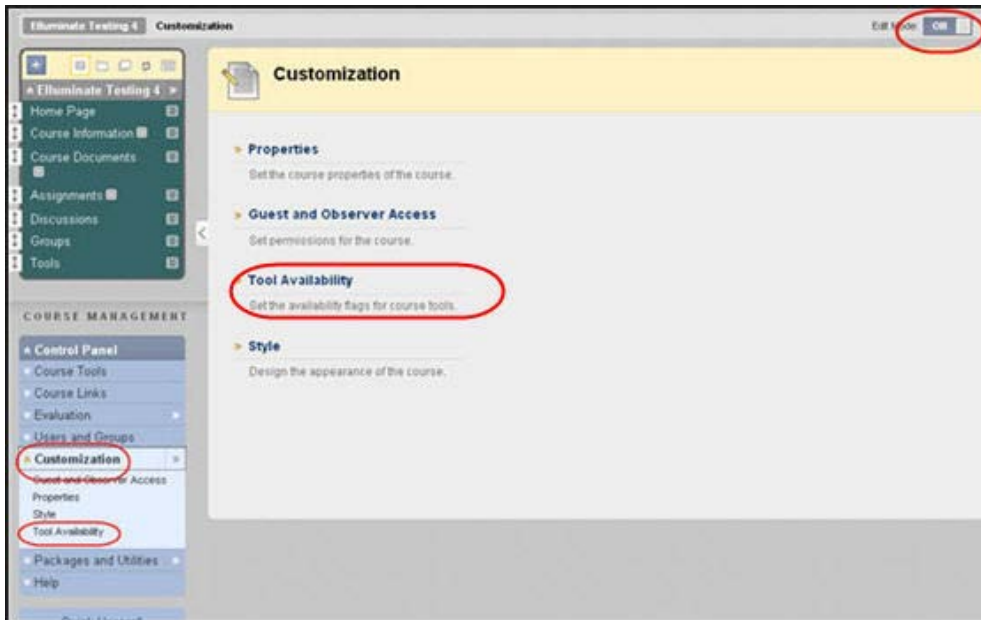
Elluminate Testing 4 Customization

Edit Mode OFF

Elluminate Testing 4

Home Page

Course Information

Course Documents

Assignments

Discussions

Groups

Tools

COURSE MANAGEMENT

Control Panel

Course Tools

Course Links

Evaluation

Users and Groups

Customization

Guest and Observer Access

Properties

Style

Tool Availability

Packages and Utilities

Help

Customization

Properties

Set the course properties of the course.

Guest and Observer Access

Set permissions for the course.

Tool Availability

Set the availability flags for course tools.

Style

Design the appearance of the course.